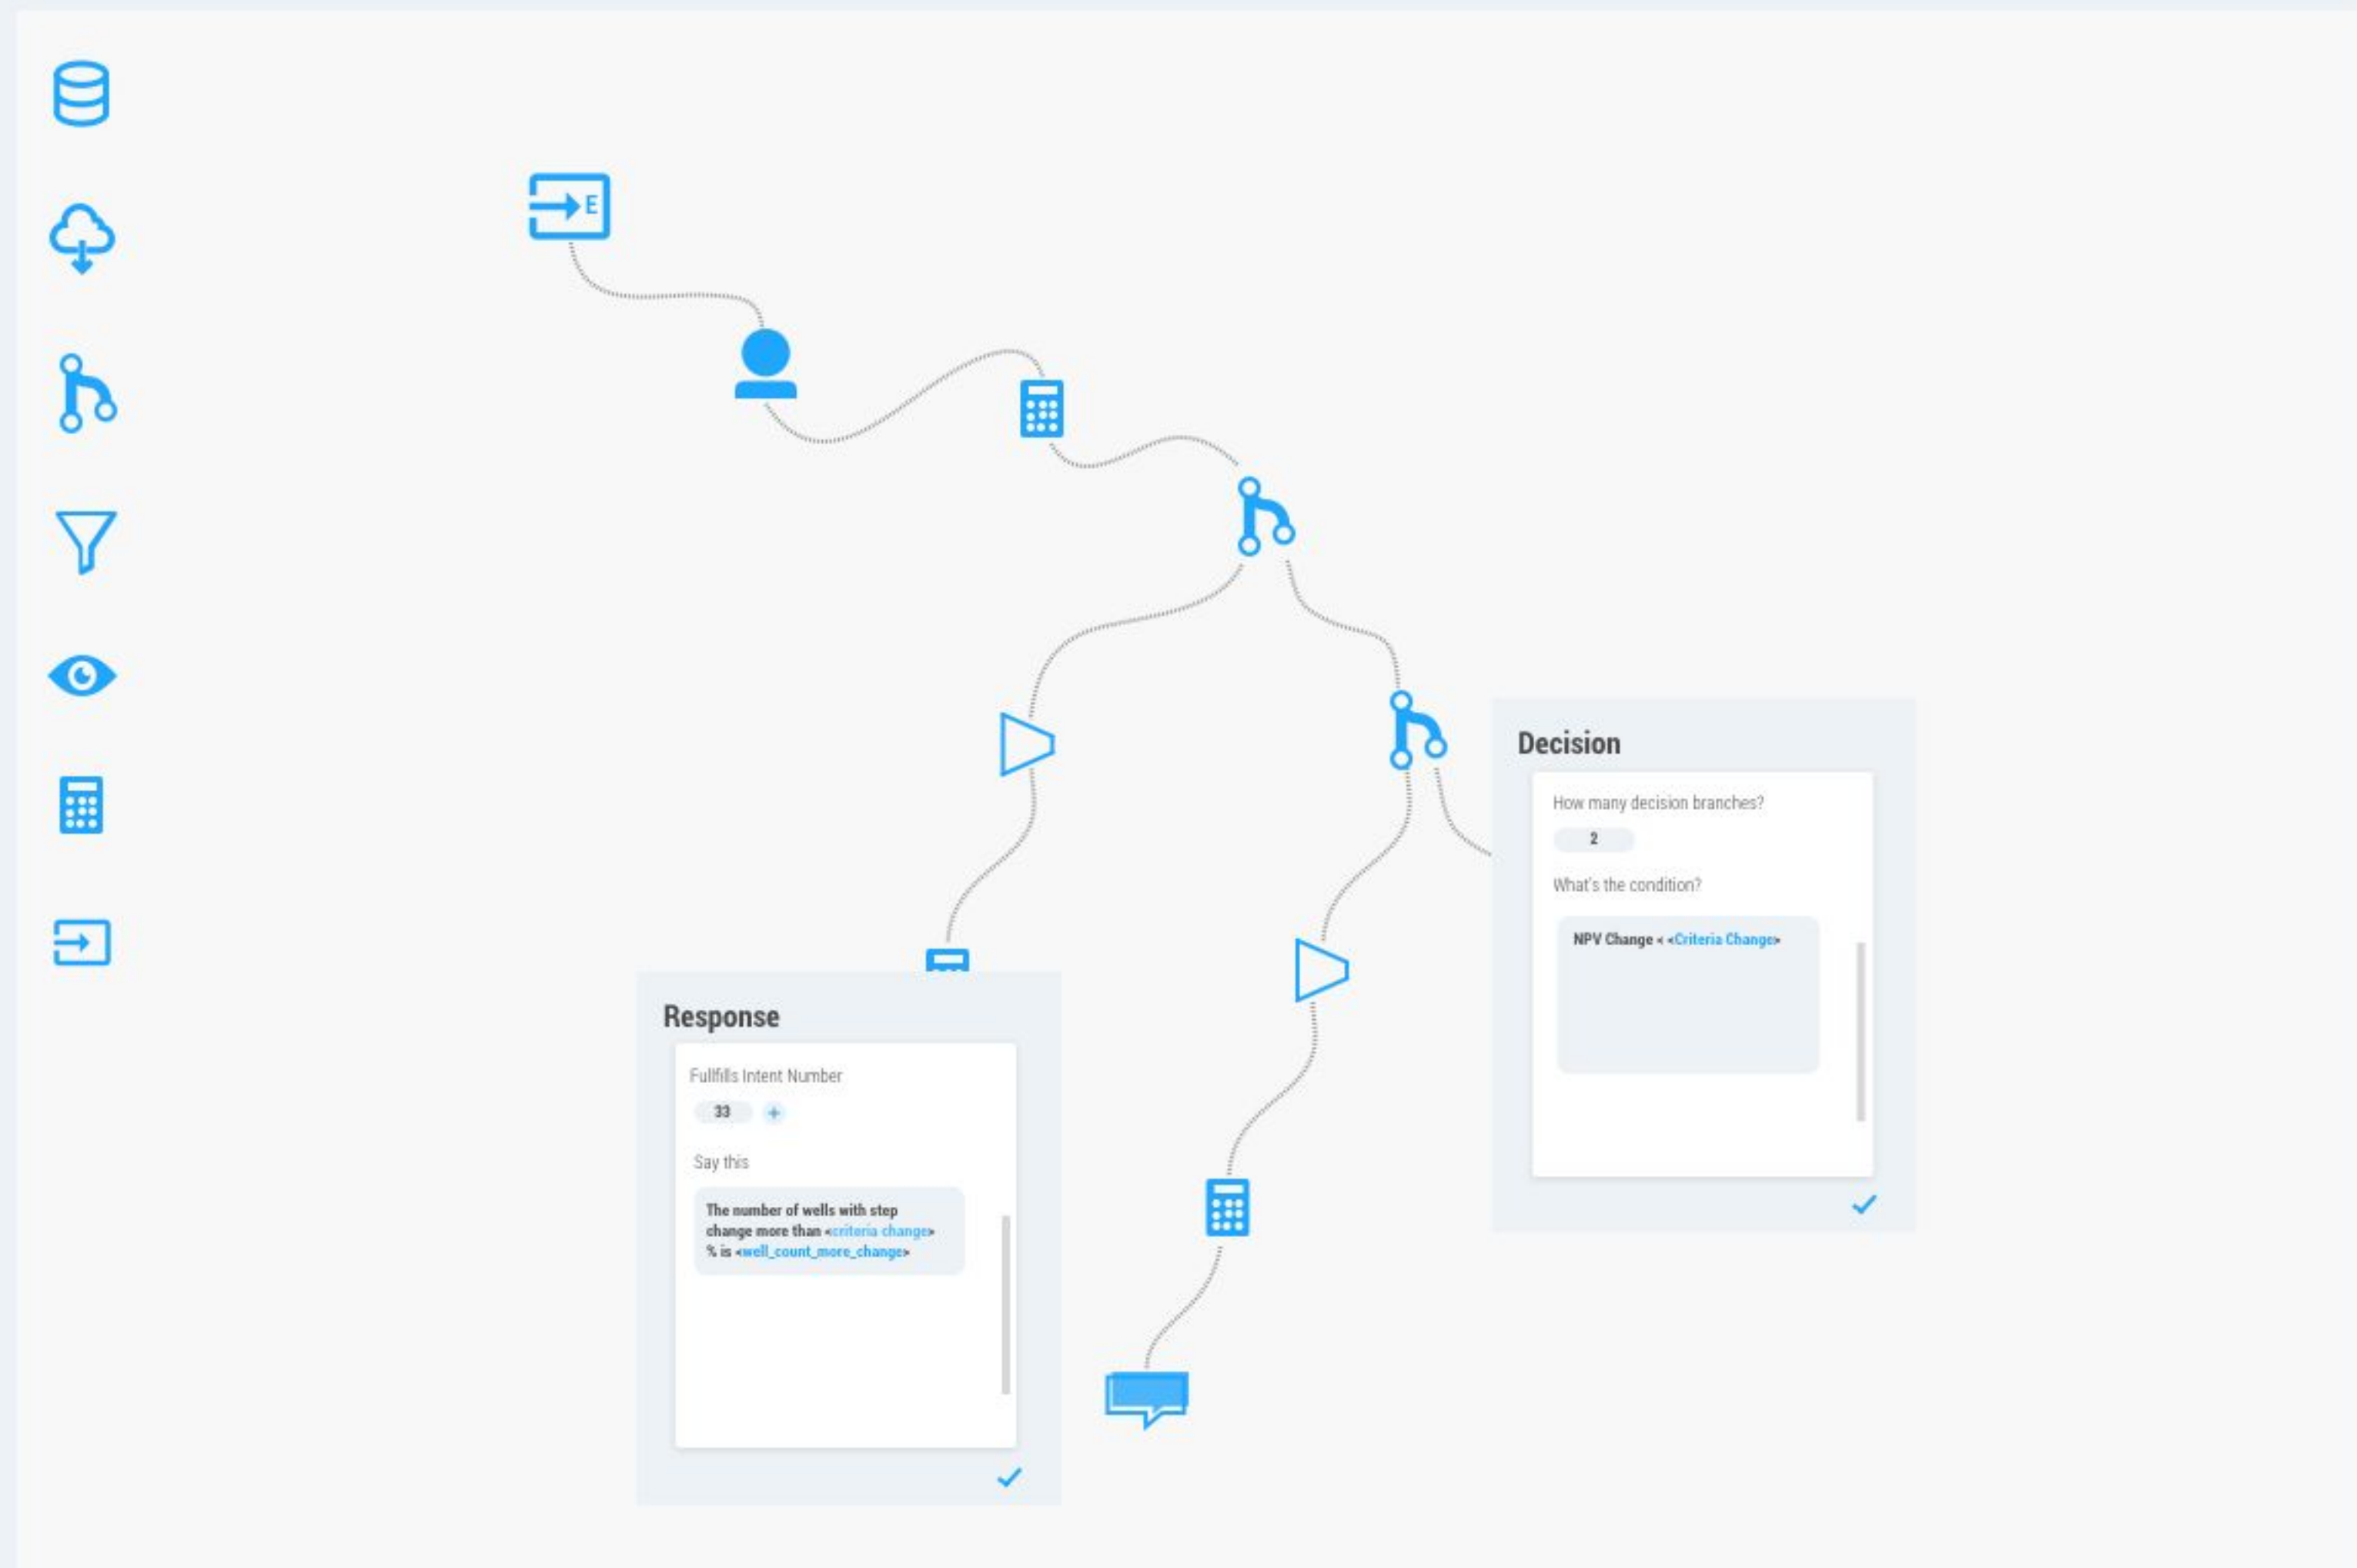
E

Decision

How many decision branches?

2

What's the condition?

NPV Change < <Criteria Change>

Response

Fullfills Intent Number

33 +

Say this

The number of wells with step change more than <criteria change> % is <well_count_more_change>